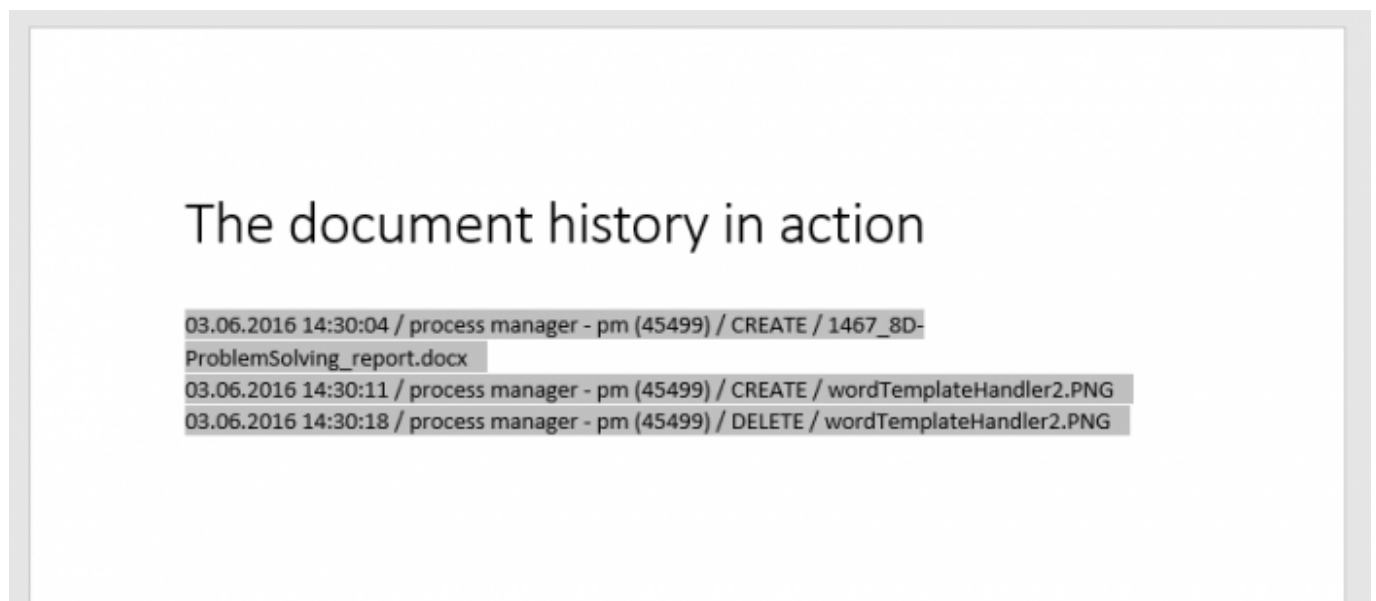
The document history in action

03.06.2016 14:30:04 / process manager - pm (45499) / CREATE / 1467_8D-ProblemSolving_report.docx
03.06.2016 14:30:11 / process manager - pm (45499) / CREATE / wordTemplateHandler2.PNG
03.06.2016 14:30:18 / process manager - pm (45499) / DELETE / wordTemplateHandler2.PNG